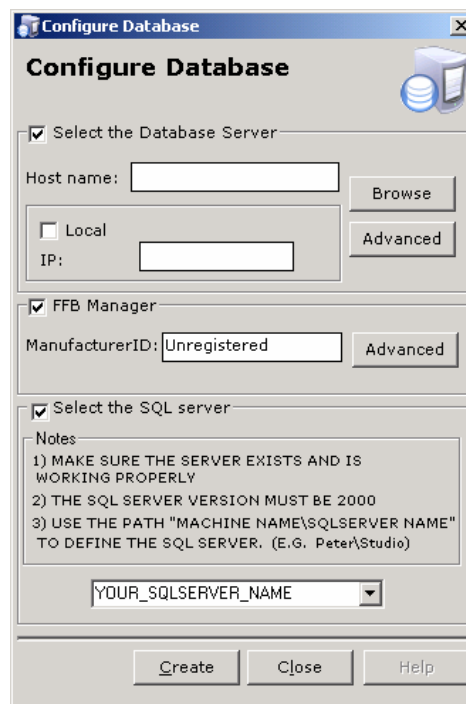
Configure Database

Configure Database

Select the Database Server

Host name:

Browse

Local

IP:

Advanced

FFB Manager

ManufacturerID: Unregistered

Advanced

Select the SQL server

Notes

1) MAKE SURE THE SERVER EXISTS AND IS WORKING PROPERLY

2) THE SQL SERVER VERSION MUST BE 2000

3) USE THE PATH "MACHINE NAME\SQLSERVER NAME" TO DEFINE THE SQL SERVER. (E.G. Peter\Studio)

YOUR_SQLSERVER_NAME

Create

Close

Help